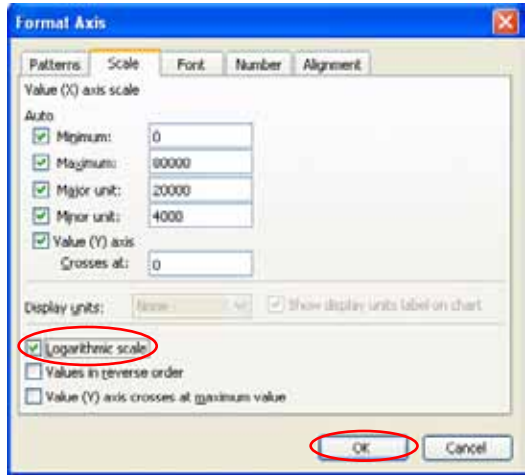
Format Axis

Patterns | Scale | Font | Number | Alignment

Value (X) axis scale

Auto

Minimum: 0

Maximum: 80000

Major unit: 20000

Minor unit: 4000

Value (Y) axis

Crosses at: 0

Display units: None

Show display units label on chart

Logarithmic scale

Values in reverse order

Value (Y) axis crosses at maximum value

OK

Cancel